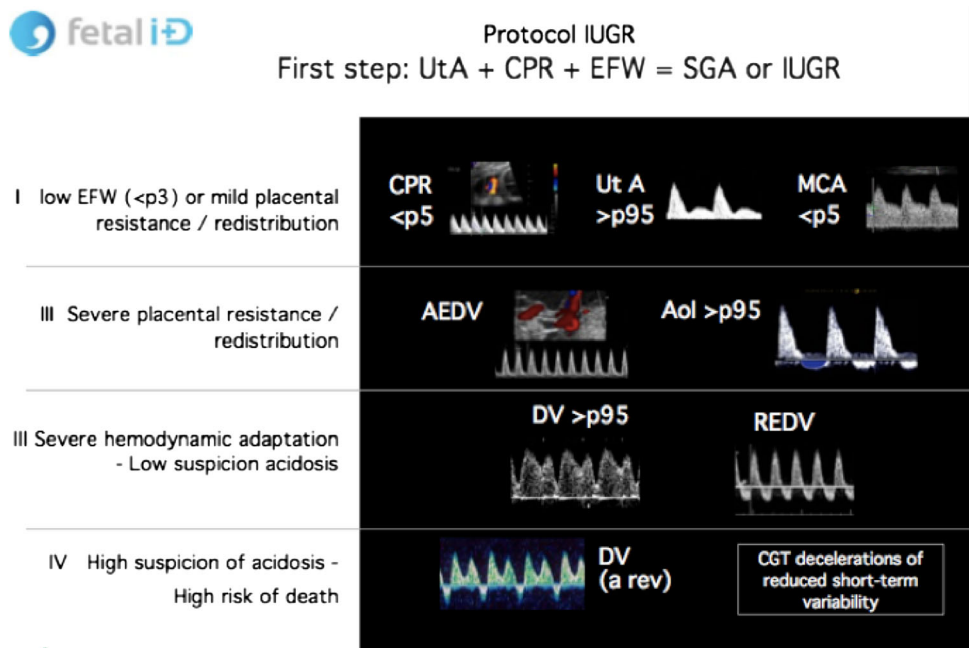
fetal iD

Protocol IUGR
First step: UtA + CPR + EFW = SGA or IUGR

I low EFW (<p3) or mild placental resistance / redistribution

CPR <p5

Ut A >p95

MCA <p5

III Severe placental resistance / redistribution

AEDV

AoI >p95

III Severe hemodynamic adaptation - Low suspicion acidosis

DV >p95

REDV

IV High suspicion of acidosis - High risk of death

DV (a rev)

CGT decelerations of reduced short-term variability